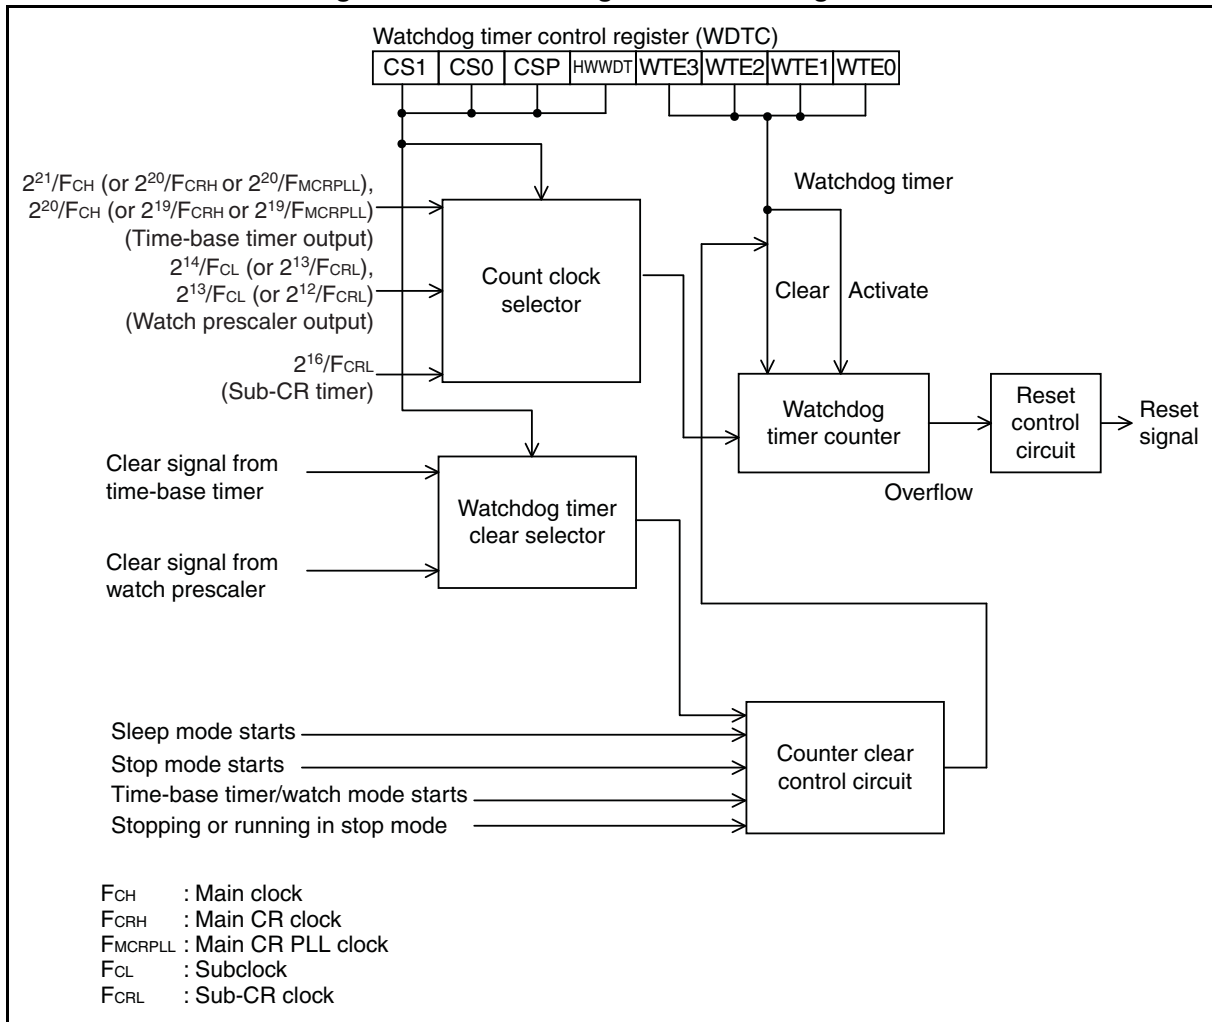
Watchdog timer control register (WDTC)

| CS1 | CS0 | CSP | HWWDT | WTE3 | WTE2 | WTE1 | WTE0 |
|---|---|---|---|---|---|---|---|

Watchdog timer

$2^{21}$/FCH (or $2^{20}$/FCRH or $2^{20}$/FMCRPLL), $2^{20}$/FCH (or $2^{19}$/FCRH or $2^{19}$/FMCRPLL) (Time-base timer output)

$2^{14}$/FCL (or $2^{13}$/FCRL), $2^{13}$/FCL (or $2^{12}$/FCRL) (Watch prescaler output)

$2^{16}$/FCRL (Sub-CR timer)

Count clock selector

Clear

Activate

Watchdog timer counter

Reset control circuit

Reset signal

Overflow

Clear signal from time-base timer

Clear signal from watch prescaler

Watchdog timer clear selector

Sleep mode starts

Stop mode starts

Time-base timer/watch mode starts

Stopping or running in stop mode

Counter clear control circuit

FCH : Main clock
FCRH : Main CR clock
FMCRPLL : Main CR PLL clock
FCL : Subclock
FCRL : Sub-CR clock